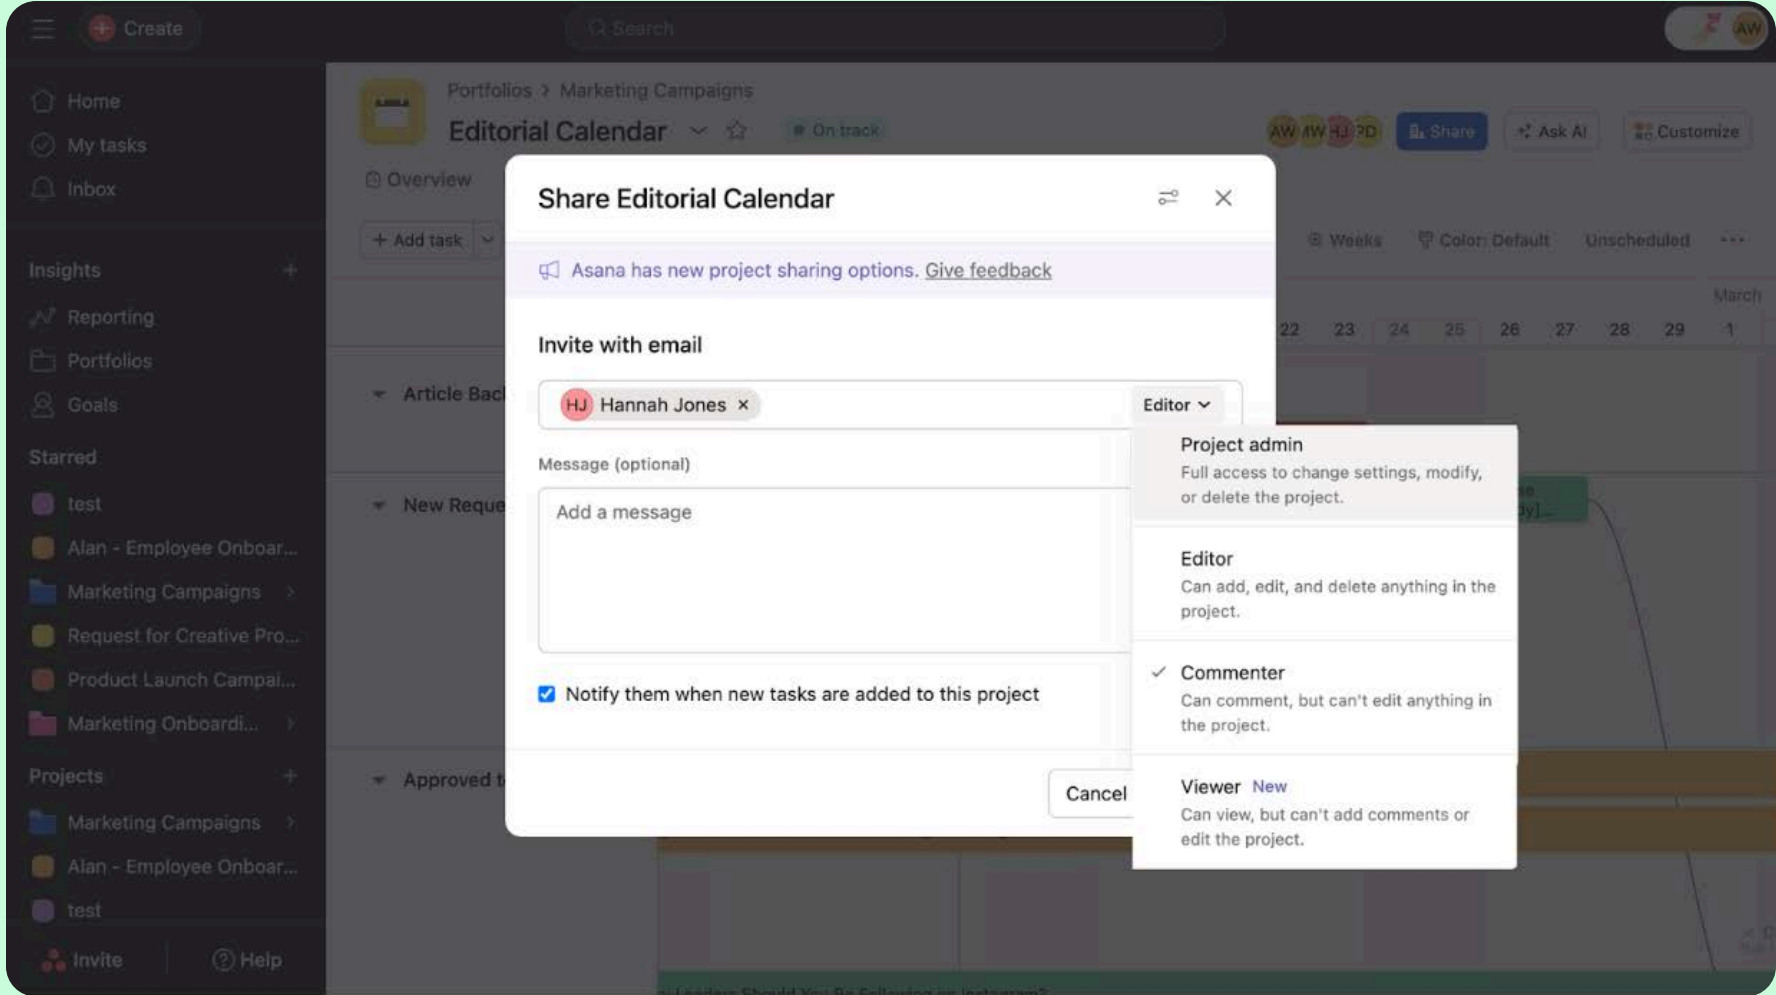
Create

Search

AW

Home
My tasks
Inbox

Insights
Reporting
Portfolios
Goals

Starred
test
Alan - Employee Onboar...
Marketing Campaigns
Request for Creative Pro...
Product Launch Campai...
Marketing Onboardi...

Projects
Marketing Campaigns
Alan - Employee Onboar...
test

Invite
Help

Portfolios > Marketing Campaigns
Editorial Calendar
On track
AW AW HJ PD
Share
Ask AI
Customize

Overview
Add task
Weeks
Color: Default
Unscheduled
March
22 23 24 25 26 27 28 29 1

Article Bac
New Reque
Approved t

Share Editorial Calendar

Asana has new project sharing options. Give feedback

Invite with email

HJ Hannah Jones ×
Editor

Message (optional)

Add a message

Notify them when new tasks are added to this project

Cancel

Project admin
Full access to change settings, modify, or delete the project.

Editor
Can add, edit, and delete anything in the project.

Commenter
Can comment, but can't edit anything in the project.

Viewer New
Can view, but can't add comments or edit the project.